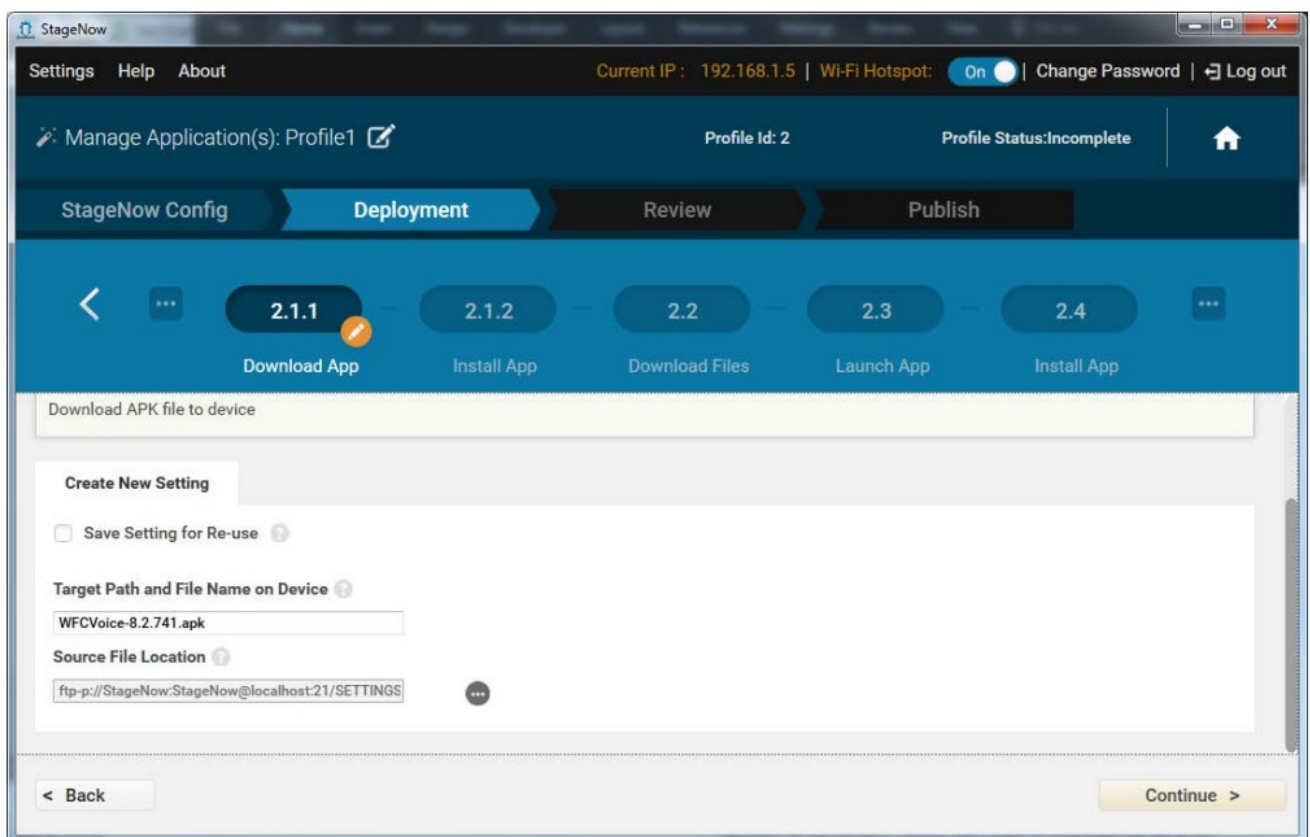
StageNow

Settings Help About

Current IP : 192.168.1.5 | Wi-Fi Hotspot: On | Change Password | Log out

Manage Application(s): Profile1

Profile Id: 2

Profile Status:Incomplete

StageNow Config

Deployment

Review

Publish

2.1.1
Download App

2.1.2
Install App

2.2
Download Files

2.3
Launch App

2.4
Install App

Download APK file to device

Create New Setting

Save Setting for Re-use

Target Path and File Name on Device

WFCVoice-8.2.741.apk

Source File Location

ftp-p://StageNow:StageNow@localhost:21/SETTINGS

< Back

Continue >